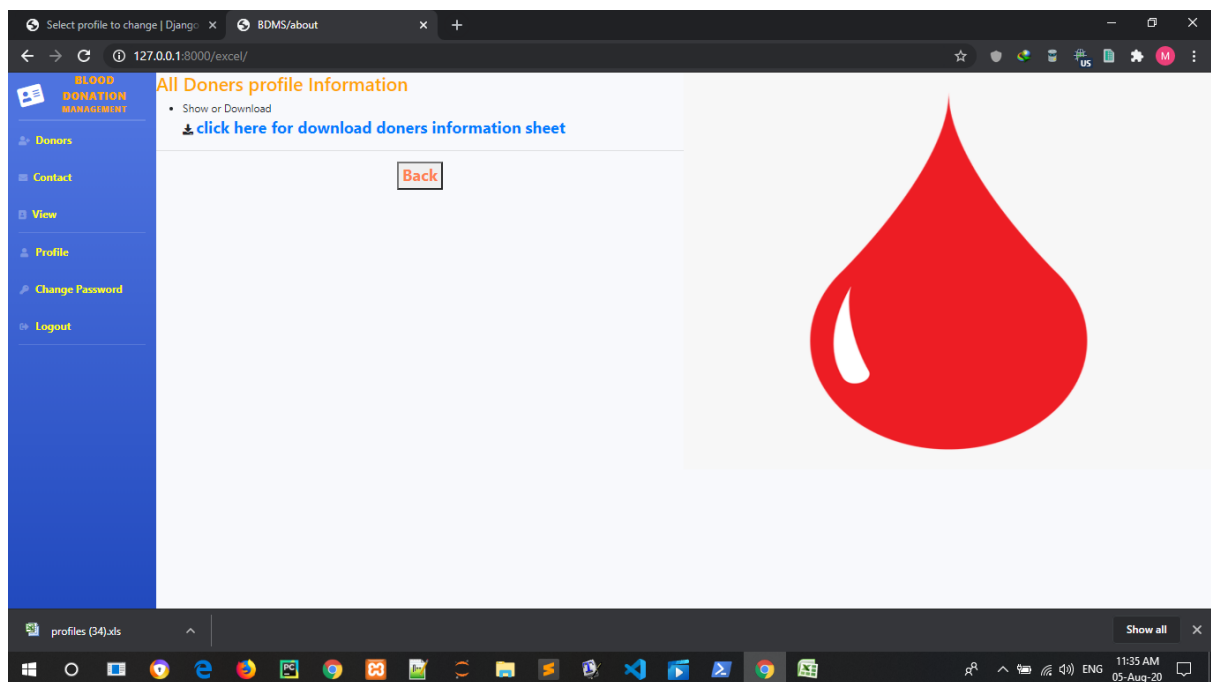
Select profile to change | Django
BDMS/about
127.0.0.1:8000/excel/
M

BLOOD DONATION MANAGEMENT

Donors
Contact
View
Profile
Change Password
Logout

All Doners profile Information

• Show or Download

click here for download doners information sheet

Back

profiles (34).xls
Show all

ENG
11:35 AM
05-Aug-20